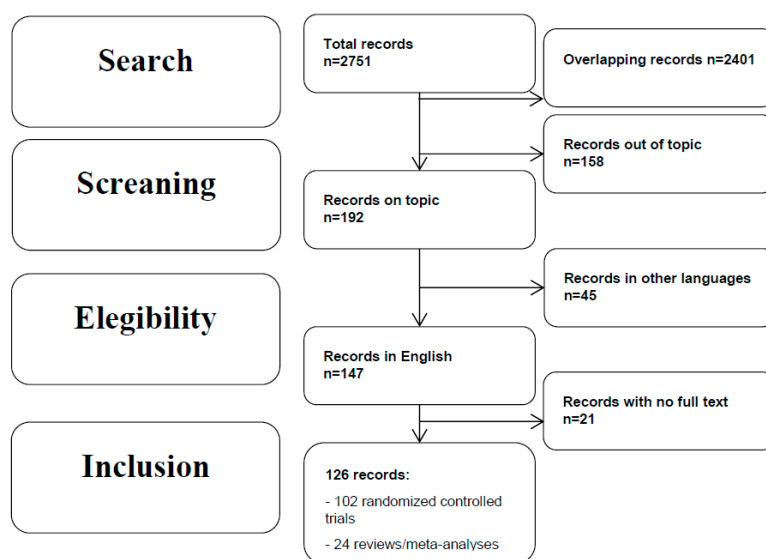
Search

Total records
n=2751

Overlapping records n=2401

Screaning

Records out of topic
n=158

Records on topic
n=192

Elegibility

Records in other languages
n=45

Records in English
n=147

Records with no full text
n=21

Inclusion

126 records:

- 102 randomized controlled trials

- 24 reviews/meta-analyses